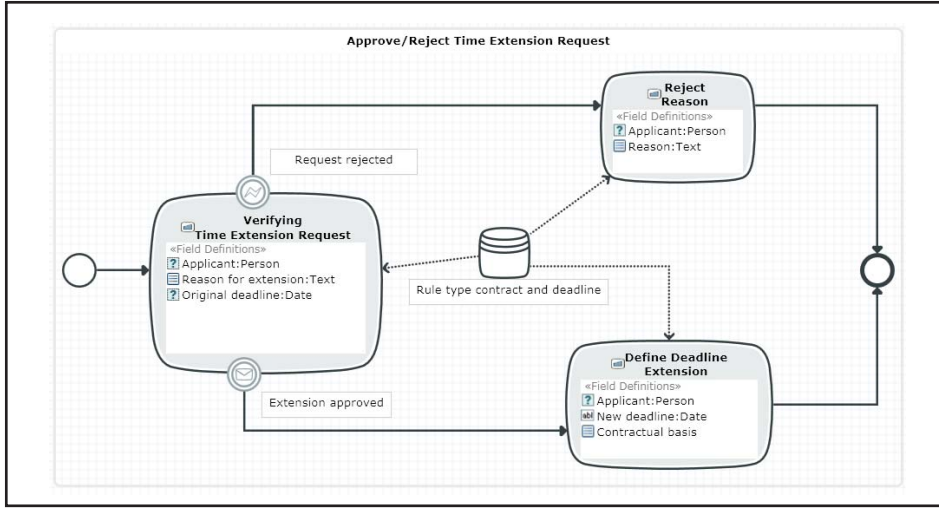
Approve/Reject Time Extension Request

Reject Reason
«Field Definitions»
Applicant:Person
Reason:Text

Request rejected

Verifying Time Extension Request
«Field Definitions»
Applicant:Person
Reason for extension:Text
Original deadline:Date

Rule type contract and deadline

Define Deadline Extension
«Field Definitions»
Applicant:Person
New deadline:Date
Contractual basis

Extension approved